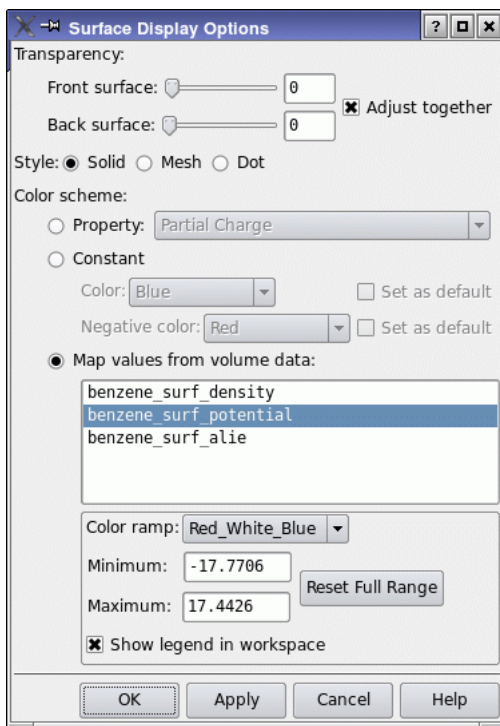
Surface Display Options

Transparency:

Front surface: 0

Back surface: 0

Adjust together

Style: Solid Mesh Dot

Color scheme:

Property: Partial Charge

Constant

Color: Blue

Set as default

Negative color: Red

Set as default

Map values from volume data:

benzene_surf_density
benzene_surf_potential
benzene_surf_alie

Color ramp: Red_White_Blue

Minimum: -17.7706

Maximum: 17.4426

Reset Full Range

Show legend in workspace

OK Apply Cancel Help